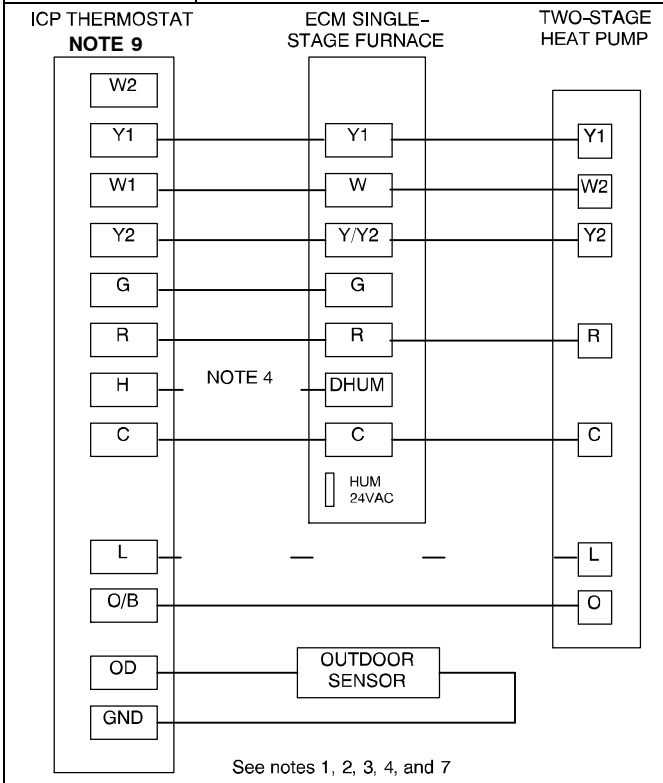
ICP THERMOSTAT
NOTE 9

ECM SINGLE-STAGE FURNACE

TWO-STAGE HEAT PUMP

W2

Y1

W1

Y2

G

R

H

C

L

O/B

OD

GND

Y1

W

Y/Y2

G

R

DHUM

C

HUM 24VAC

Y1

W2

Y2

R

C

L

O

NOTE 4

OUTDOOR SENSOR

See notes 1, 2, 3, 4, and 7